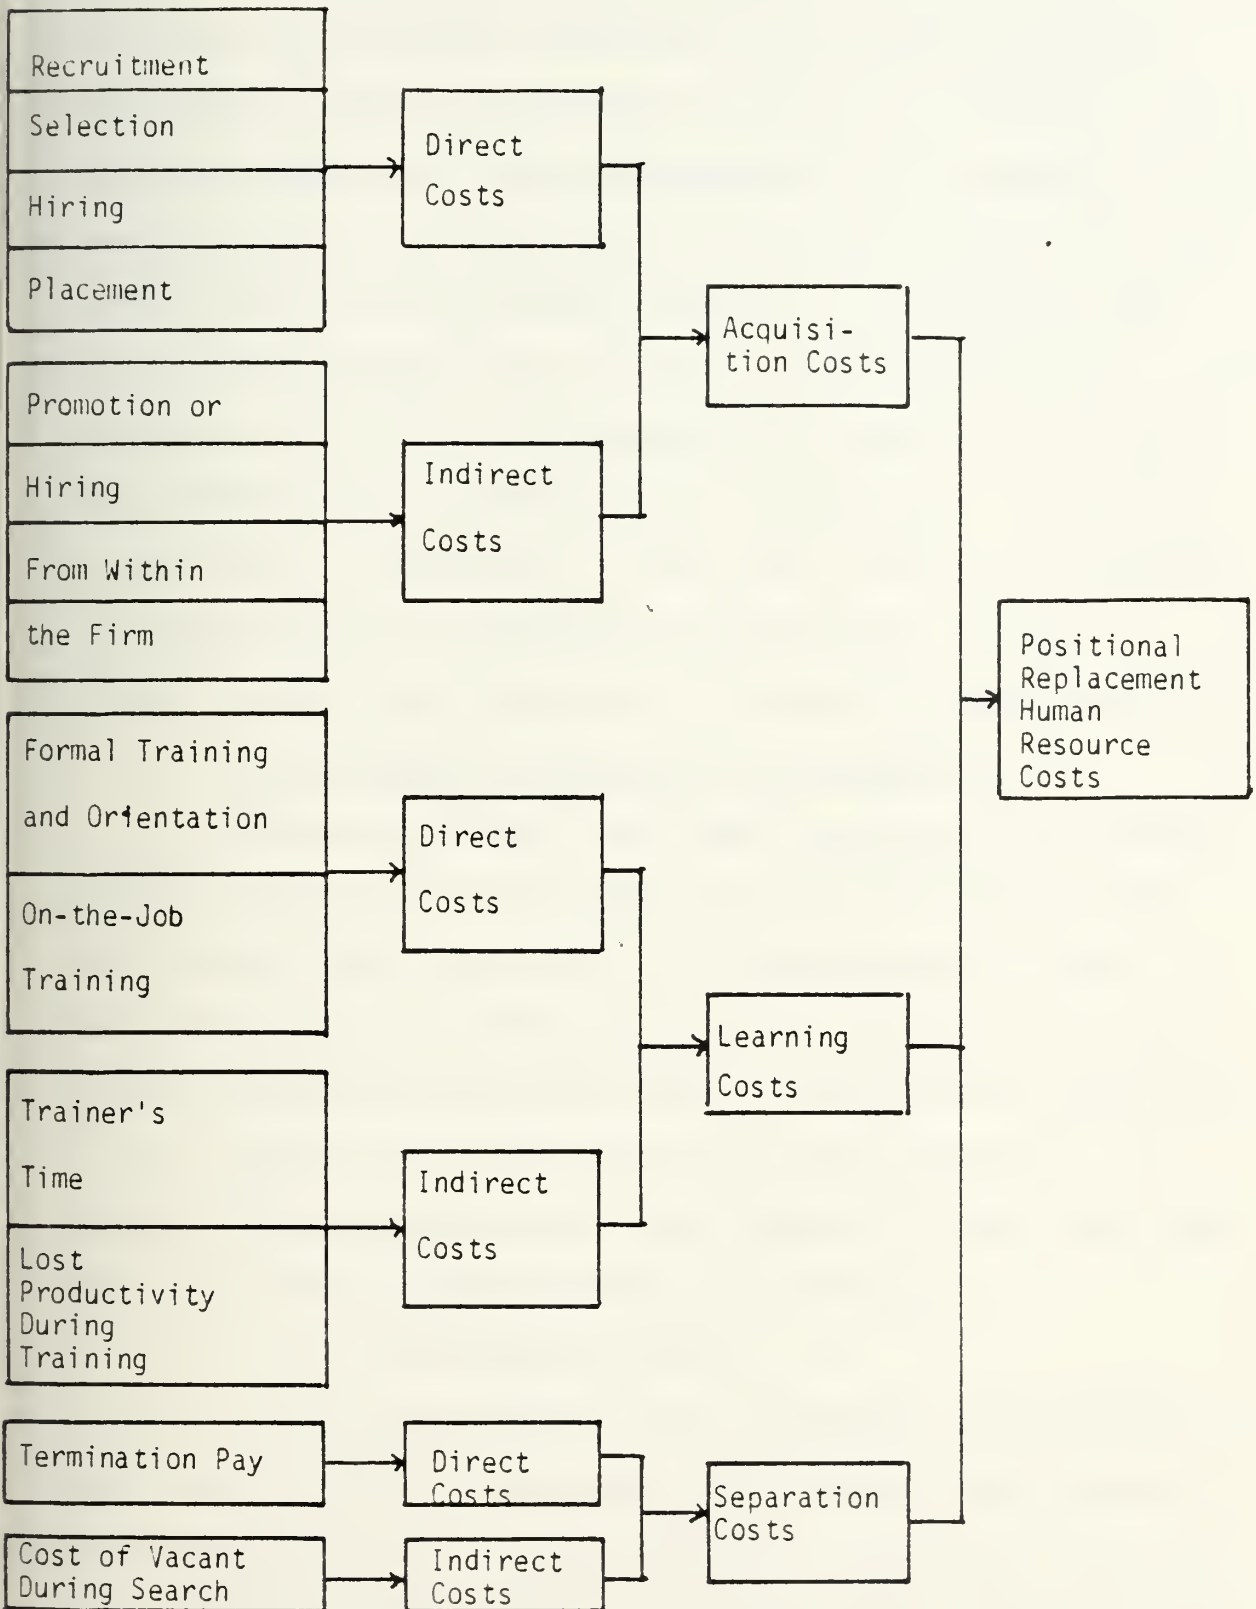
Recruitment
Selection
Hiring
Placement

Direct Costs

Promotion or
Hiring
From Within
the Firm

Indirect Costs

Acquisition Costs

Positional Replacement Human Resource Costs

Formal Training and Orientation
On-the-Job Training

Direct Costs

Learning Costs

Trainer's Time
Lost Productivity During Training

Indirect Costs

Termination Pay

Direct Costs

Separation Costs

Cost of Vacant During Search

Indirect Costs